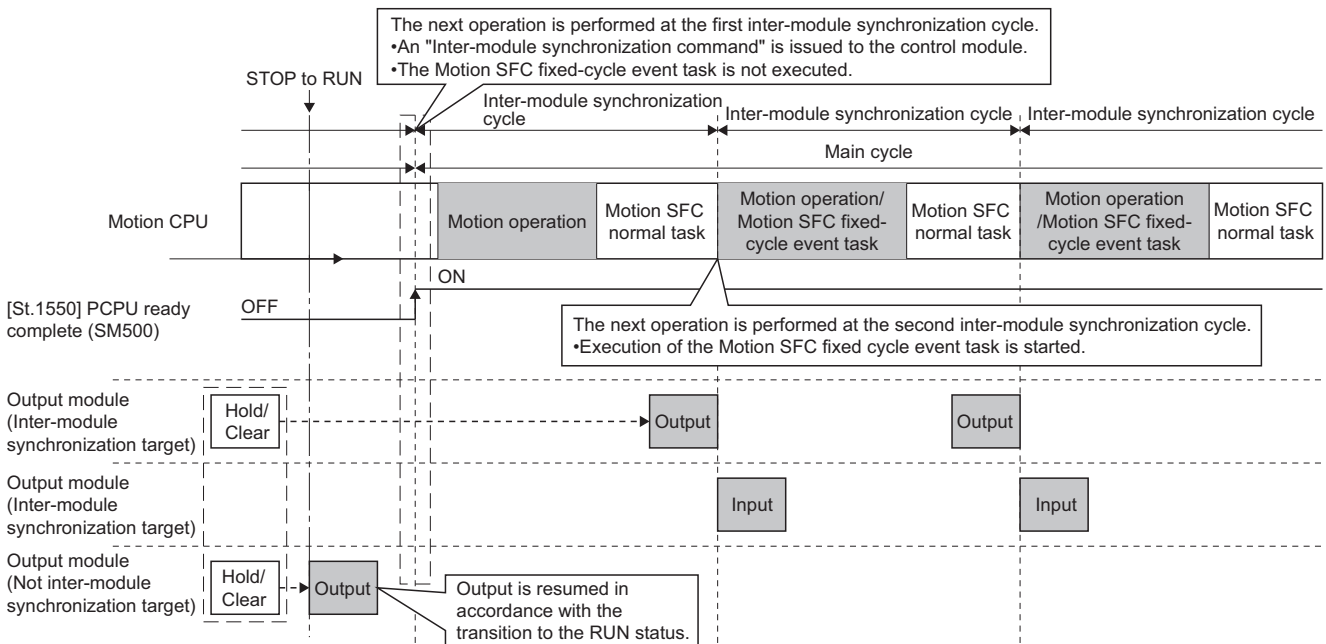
The next operation is performed at the first inter-module synchronization cycle.
•An "Inter-module synchronization command" is issued to the control module.
•The Motion SFC fixed-cycle event task is not executed.

STOP to RUN

Inter-module synchronization cycle

Inter-module synchronization cycle

Inter-module synchronization cycle

Main cycle

Motion CPU

Motion operation

Motion SFC normal task

Motion operation/ Motion SFC fixed-cycle event task

Motion SFC normal task

Motion operation /Motion SFC fixed-cycle event task

Motion SFC normal task

ON

[St.1550] PCPU ready complete (SM500)

OFF

The next operation is performed at the second inter-module synchronization cycle.
•Execution of the Motion SFC fixed cycle event task is started.

Output module (Inter-module synchronization target)

Hold/ Clear

Output

Output

Output module (Inter-module synchronization target)

Input

Input

Output module (Not inter-module synchronization target)

Hold/ Clear

Output

Output is resumed in accordance with the transition to the RUN status.